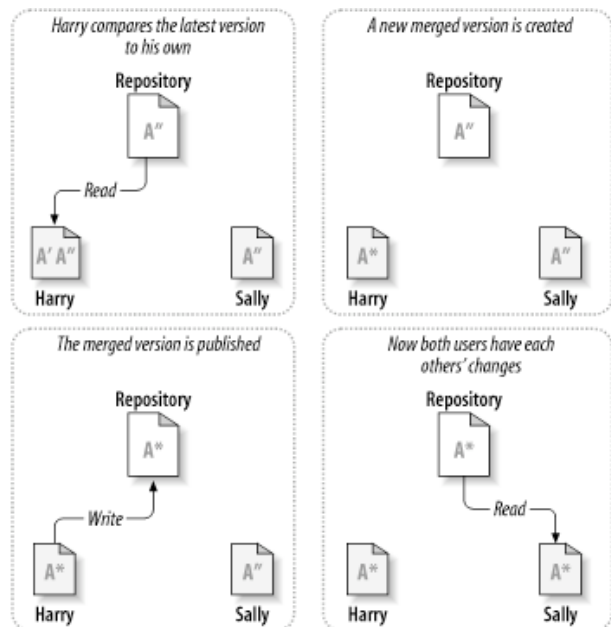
Harry compares the latest version to his own

Repository

A''

Read

A' A''

Harry

A''

Sally

A new merged version is created

Repository

A''

A*

Harry

A''

Sally

The merged version is published

Repository

A*

Write

A*

Harry

A''

Sally

Now both users have each others' changes

Repository

A*

Read

A*

Harry

A*

Sally